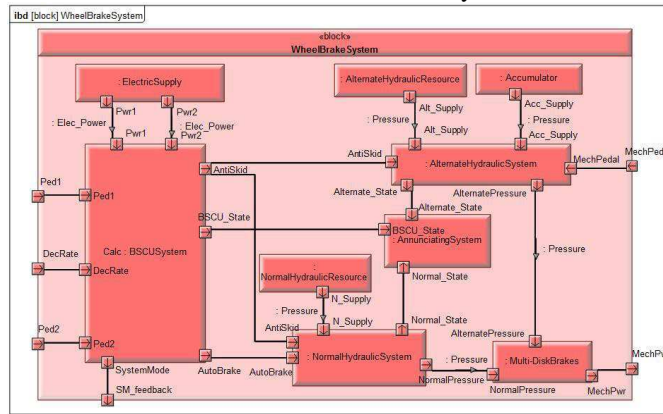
ibd [block] WheelBrakeSystem

«block»
WheelBrakeSystem

: ElectricSupply
Pwr1
Pwr2
: Elec_Power
Pwr1
: Elec_Power
Pwr2

: AlternateHydraulicResource
Alt_Supply
: Pressure
Alt_Supply

: Accumulator
Acc_Supply
: Pressure
Acc_Supply

AntiSkid
AntiSkid
: AlternateHydraulicSystem
MechPedal
MechPed
Alternate_State
AlternatePressure
Alternate_State

Ped1
Ped1
DecRate
DecRate
Calc : BSCUSystem
Ped2
Ped2
SystemMode
SM_feedback

BSCU_State
BSCU_State
: AnnunciatingSystem
Normal_State
: Pressure

: NormalHydraulicResource
N_Supply
: Pressure
N_Supply
Normal_State

AntiSkid
AutoBrake
AutoBrake
: NormalHydraulicSystem
: Pressure
NormalPressure

AlternatePressure
: Multi-DiskBrakes
NormalPressure
MechPwr
MechPw